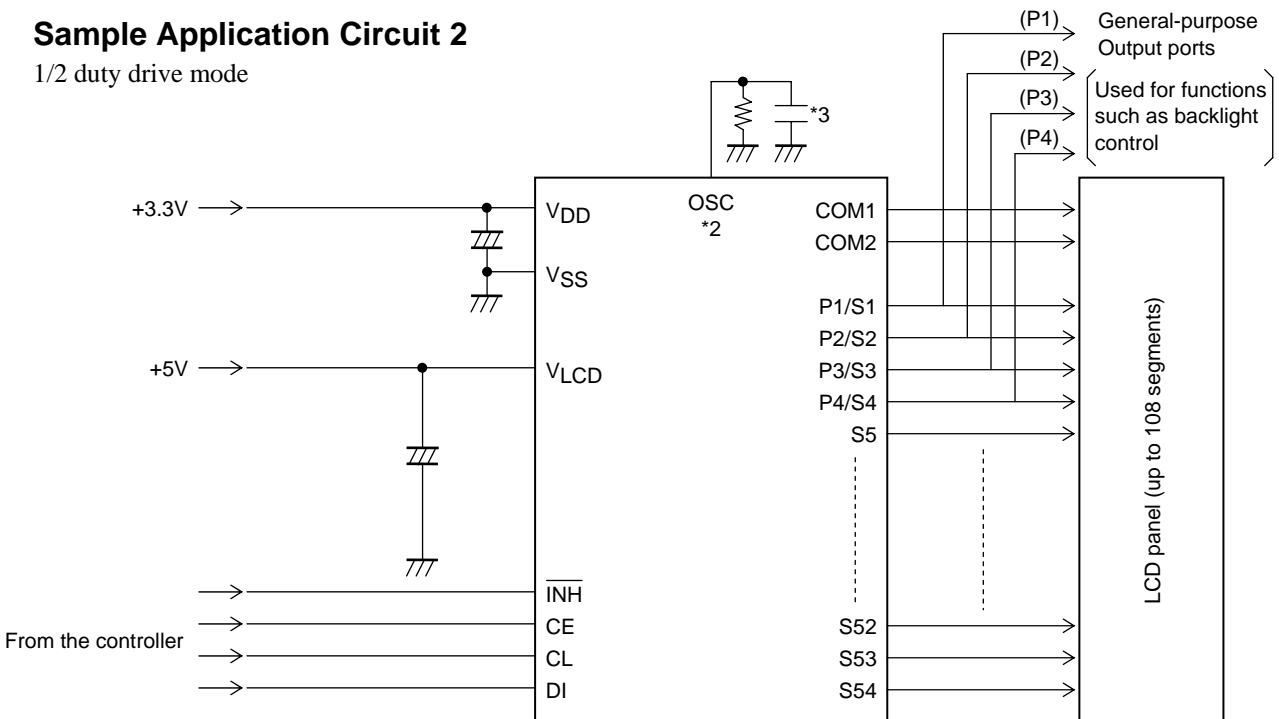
Sample Application Circuit 2

1/2 duty drive mode

(P1) General-purpose Output ports
(P2)
(P3) Used for functions such as backlight control
(P4)

*3

+3.3V
$V_{DD}$
$V_{SS}$
OSC
*2
COM1
COM2
P1/S1
P2/S2
P3/S3
P4/S4
S5

+5V
$V_{LCD}$

LCD panel (up to 108 segments)

$\overline{INH}$
CE
CL
DI
From the controller
S52
S53
S54